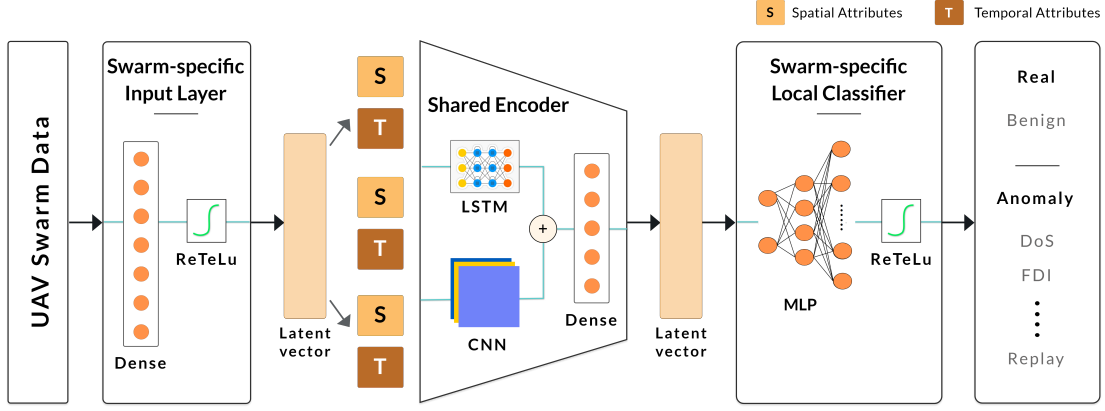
S Spatial Attributes
T Temporal Attributes

UAV Swarm Data

Swarm-specific Input Layer

Dense

ReTeLu

Latent vector

S
T
S
T
S
T

Shared Encoder

LSTM

+

CNN

Dense

Latent vector

Swarm-specific Local Classifier

MLP

ReTeLu

Real
Benign

Anomaly
DoS
FDI
⋮
Replay